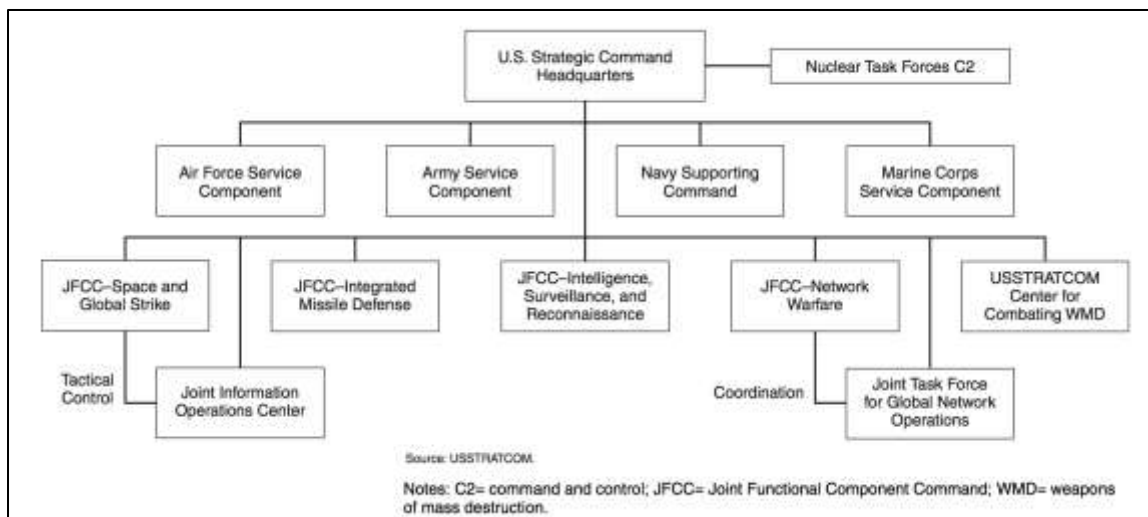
U.S. Strategic Command Headquarters

Nuclear Task Forces C2

Air Force Service Component

Army Service Component

Navy Supporting Command

Marine Corps Service Component

JFCC–Space and Global Strike

JFCC–Integrated Missile Defense

JFCC–Intelligence, Surveillance, and Reconnaissance

JFCC–Network Warfare

USSTRATCOM Center for Combating WMD

Tactical Control

Joint Information Operations Center

Coordination

Joint Task Force for Global Network Operations

Source: USSTRATCOM

Notes: C2= command and control; JFCC= Joint Functional Component Command; WMD= weapons of mass destruction.